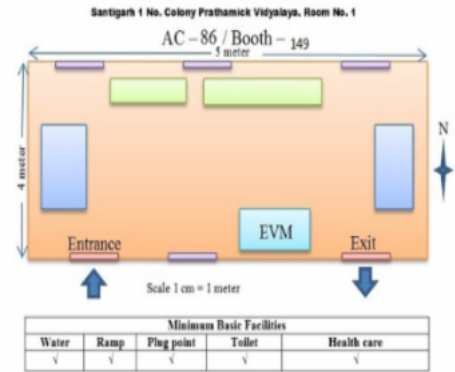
Santigarh 1 No. Colony Prathamick Vidyalaya, Room No. 1

AC – 86 / Booth – 149

5 meter

4 meter

N

EVM

Entrance

Exit

Scale 1 cm = 1 meter

| Minimum Basic Facilities | | | | |
|---|---|---|---|---|
| Water | Ramp | Plug point | Toilet | Health care |
| √ | √ | √ | √ | √ |